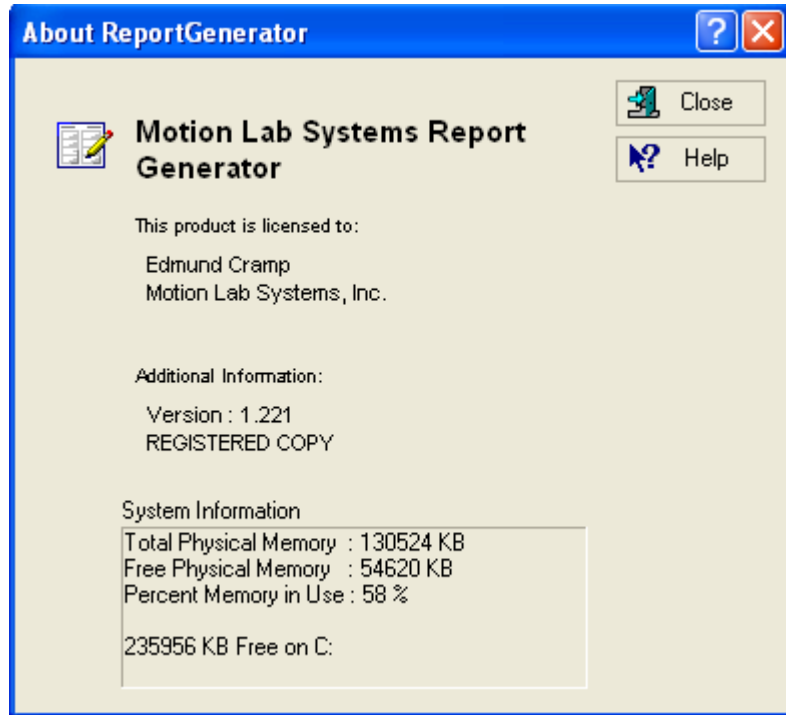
About ReportGenerator

Close

Help

Motion Lab Systems Report Generator

This product is licensed to:

Edmund Cramp
Motion Lab Systems, Inc.

Additional Information:

Version : 1.221
REGISTERED COPY

System Information

Total Physical Memory : 130524 KB
Free Physical Memory : 54620 KB
Percent Memory in Use : 58 %

235956 KB Free on C: